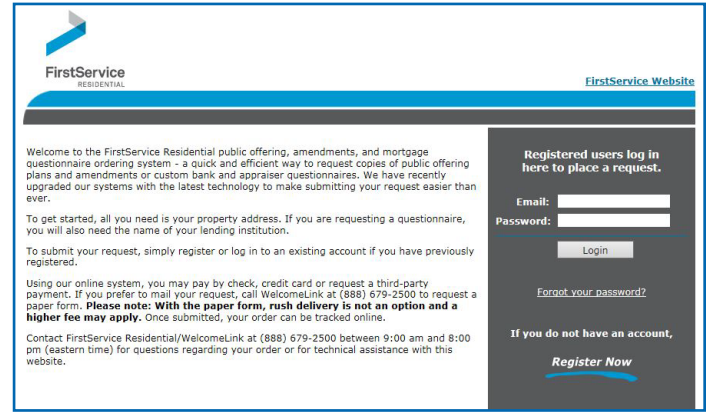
FirstService
RESIDENTIAL

FirstService Website

Welcome to the FirstService Residential public offering, amendments, and mortgage questionnaire ordering system - a quick and efficient way to request copies of public offering plans and amendments or custom bank and appraiser questionnaires. We have recently upgraded our systems with the latest technology to make submitting your request easier than ever.

To get started, all you need is your property address. If you are requesting a questionnaire, you will also need the name of your lending institution.

To submit your request, simply register or log in to an existing account if you have previously registered.

Using our online system, you may pay by check, credit card or request a third-party payment. If you prefer to mail your request, call WelcomeLink at (888) 679-2500 to request a paper form. **Please note: With the paper form, rush delivery is not an option and a higher fee may apply.** Once submitted, your order can be tracked online.

Contact FirstService Residential/WelcomeLink at (888) 679-2500 between 9:00 am and 8:00 pm (eastern time) for questions regarding your order or for technical assistance with this website.

Registered users log in here to place a request.

Email:

Password:

Login

Forgot your password?

If you do not have an account,

Register Now